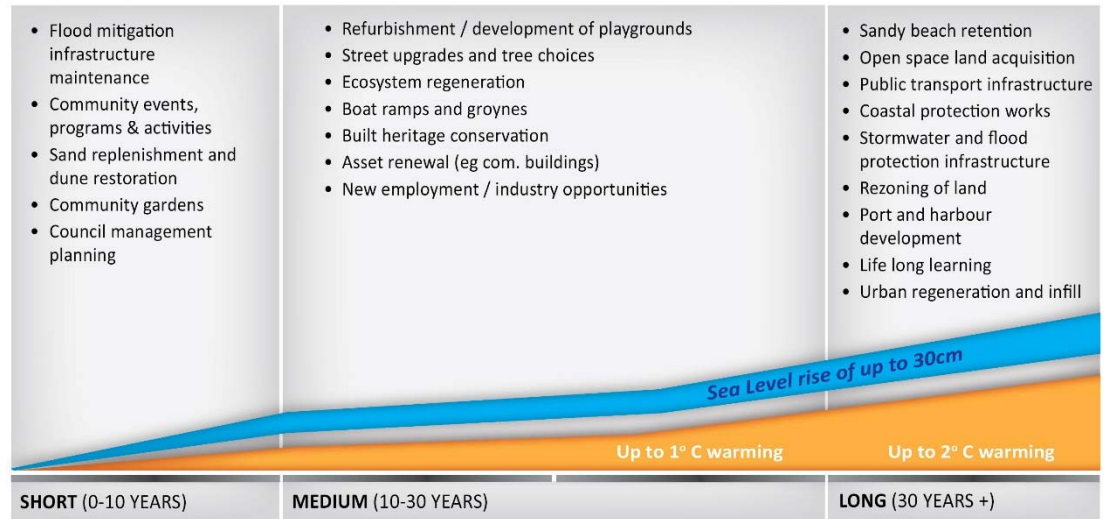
• Flood mitigation infrastructure maintenance
• Community events, programs & activities
• Sand replenishment and dune restoration
• Community gardens
• Council management planning

• Refurbishment / development of playgrounds
• Street upgrades and tree choices
• Ecosystem regeneration
• Boat ramps and groynes
• Built heritage conservation
• Asset renewal (eg com. buildings)
• New employment / industry opportunities

• Sandy beach retention
• Open space land acquisition
• Public transport infrastructure
• Coastal protection works
• Stormwater and flood protection infrastructure
• Rezoning of land
• Port and harbour development
• Life long learning
• Urban regeneration and infill

Sea Level rise of up to 30cm

Up to 1° C warming

Up to 2° C warming

SHORT (0-10 YEARS)

MEDIUM (10-30 YEARS)

LONG (30 YEARS +)